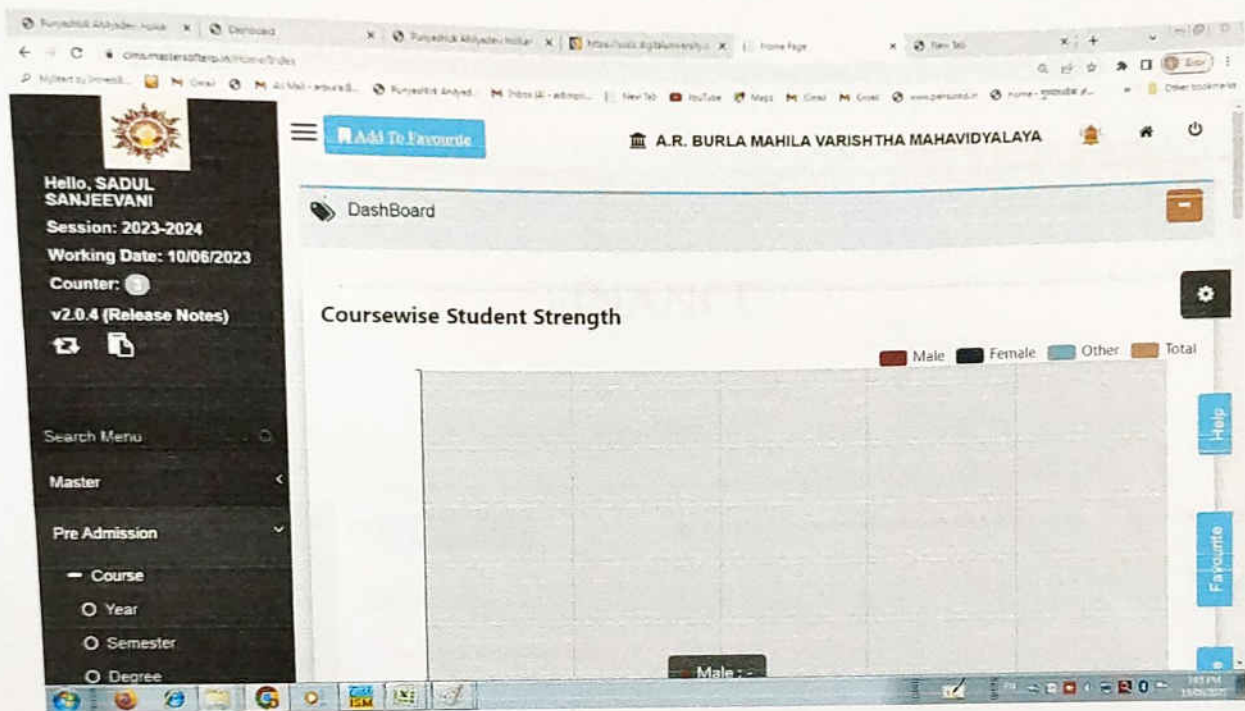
Punyashlok Ahilyadevi Holkar × | Download × | Punyashlok Ahilyadevi Holkar × | https://solapur.digitaluniversity × | Home Page × | New Tab ×

cims.mastersofterp.in/Home/Index

Hello, SADUL SANJEEVANI
Session: 2023-2024
Working Date: 10/06/2023
Counter: 3
v2.0.4 (Release Notes)

Search Menu
Master
Pre Admission
- Course
O Year
O Semester
O Degree

Add To Favourite

A.R. BURLA MAHILA VARISHTHA MAHAVIDYALAYA

DashBoard

Coursewise Student Strength

Male Female Other Total

Male : -

Help

Favourite